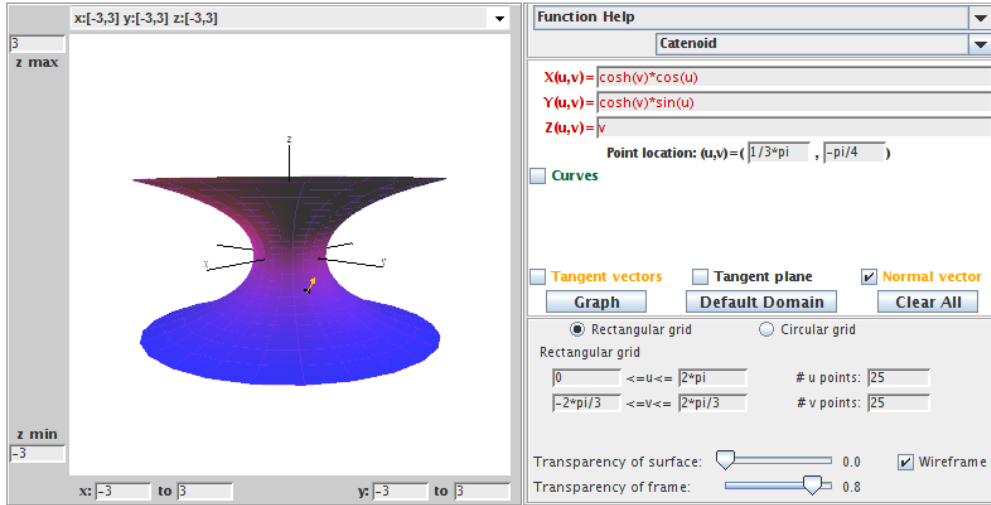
x:[-3,3] y:[-3,3] z:[-3,3]

3
z max

z

x

y

z min
-3

x: -3 to 3 y: -3 to 3

Function Help

Catenoid

X(u,v)= cosh(v)*cos(u)
Y(u,v)= cosh(v)*sin(u)
Z(u,v)= v

Point location: (u,v)=( 1/3*pi , -pi/4 )

Curves

Tangent vectors Tangent plane Normal vector

Graph Default Domain Clear All

Rectangular grid Circular grid

Rectangular grid

| 0 | <=u<= | 2*pi | # u points: | 25 |
|---|---|---|---|---|
| -2*pi/3 | <=v<= | 2*pi/3 | # v points: | 25 |

Transparency of surface: 0.0 Wireframe

Transparency of frame: 0.8